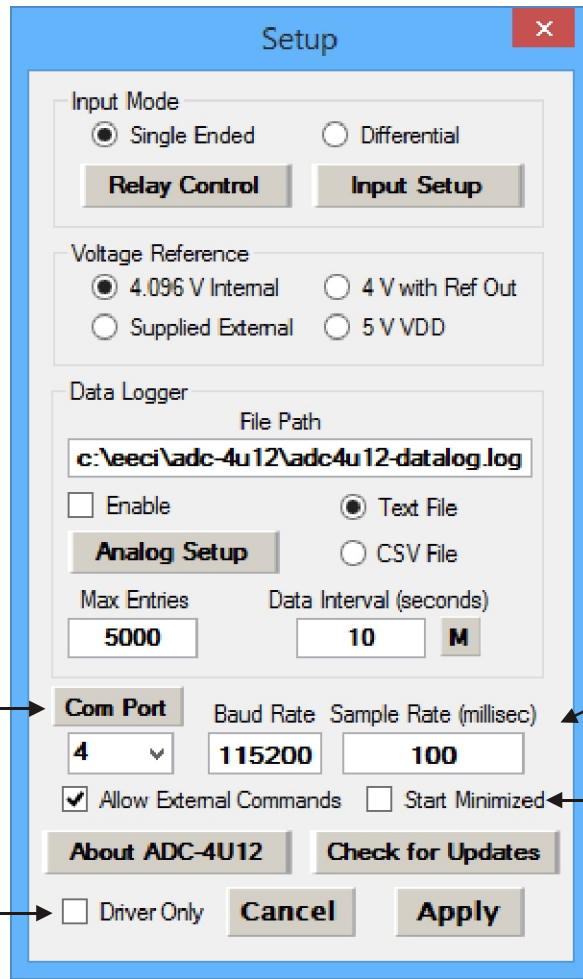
Setup

×

Input Mode

Single Ended

Differential

Relay Control

Input Setup

Voltage Reference

4.096 V Internal

4 V with Ref Out

Supplied External

5 V VDD

Data Logger

File Path

c:\eeci\adc-4u12\adc4u12-datalog.log

Enable

Text File

Analog Setup

CSV File

Max Entries

Data Interval (seconds)

5000

10

M

Com Port

Baud Rate

Sample Rate (millisec)

4

115200

100

Allow External Commands

Start Minimized

About ADC-4U12

Check for Updates

Driver Only

Cancel

Apply